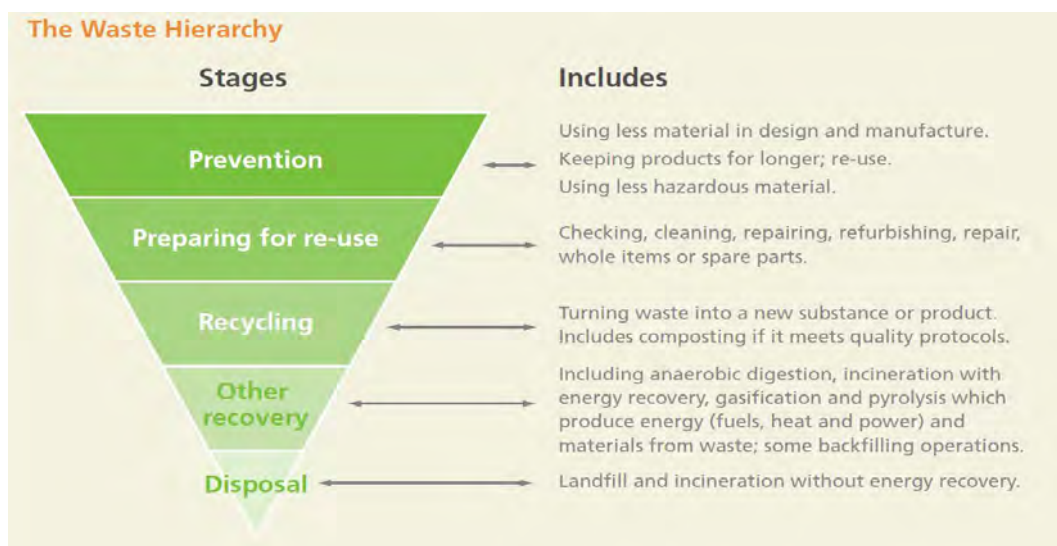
The Waste Hierarchy

Stages

Includes

Prevention

Using less material in design and manufacture. Keeping products for longer; re-use. Using less hazardous material.

Preparing for re-use

Checking, cleaning, repairing, refurbishing, repair, whole items or spare parts.

Recycling

Turning waste into a new substance or product. Includes composting if it meets quality protocols.

Other recovery

Including anaerobic digestion, incineration with energy recovery, gasification and pyrolysis which produce energy (fuels, heat and power) and materials from waste; some backfilling operations.

Disposal

Landfill and incineration without energy recovery.